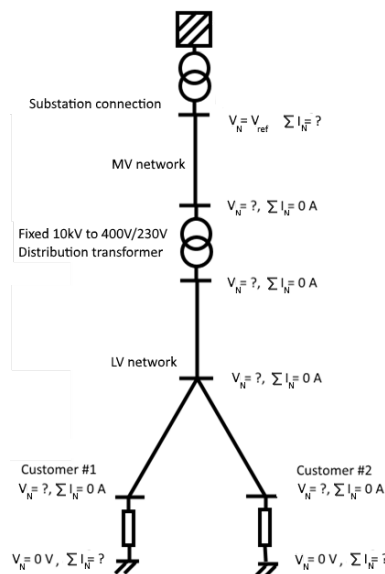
Substation connection

$V_N = V_{ref}$ $\sum I_N = ?$

MV network

$V_N = ?$, $\sum I_N = 0$ A

Fixed 10kV to 400V/230V Distribution transformer

$V_N = ?$, $\sum I_N = 0$ A

LV network

$V_N = ?$, $\sum I_N = 0$ A

Customer #1
$V_N = ?$, $\sum I_N = 0$ A

Customer #2
$V_N = ?$, $\sum I_N = 0$ A

$V_N = 0$ V, $\sum I_N = ?$

$V_N = 0$ V, $\sum I_N = ?$